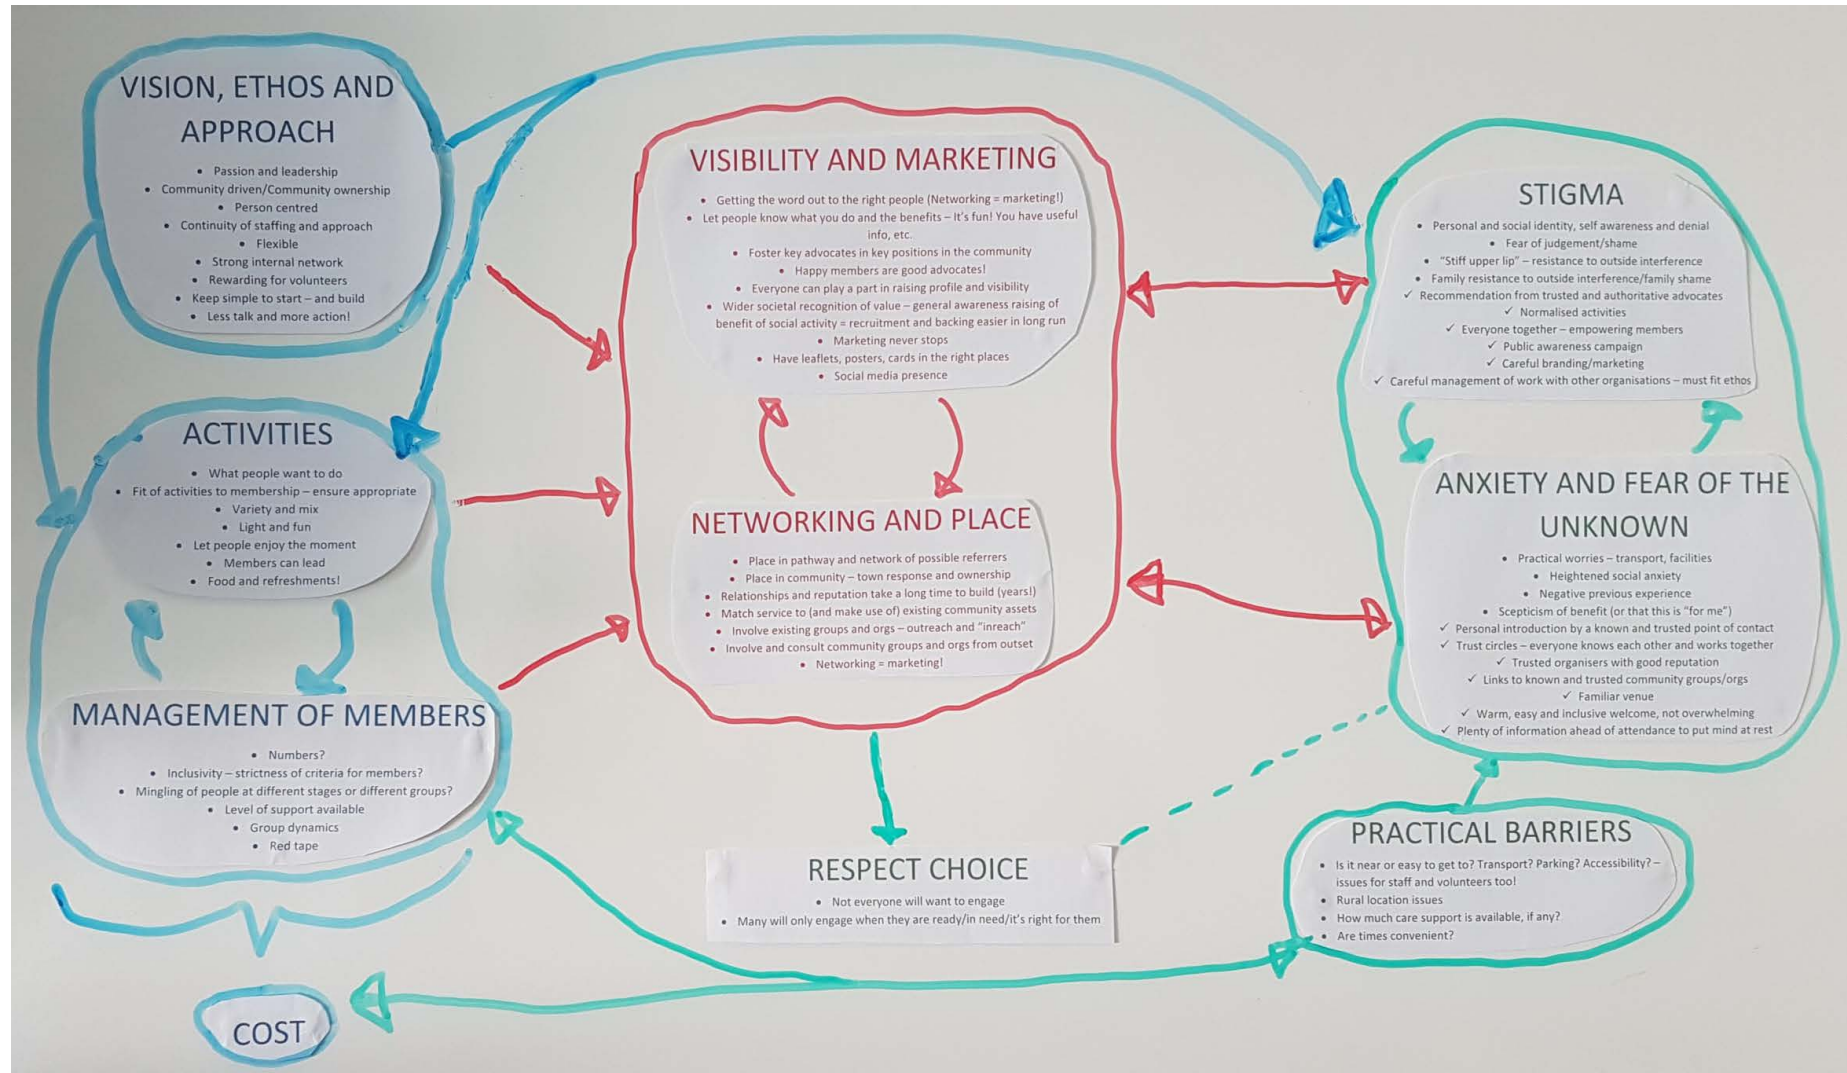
VISION, ETHOS AND APPROACH

- Passion and leadership
- Community driven/Community ownership
- Person centred
- Continuity of staffing and approach
- Flexible
- Strong internal network
- Rewarding for volunteers
- Keep simple to start – and build
- Less talk and more action!

ACTIVITIES

- What people want to do
- Fit of activities to membership – ensure appropriate
- Variety and mix
- Light and fun
- Let people enjoy the moment
- Members can lead
- Food and refreshments!

MANAGEMENT OF MEMBERS

- Numbers?
- Inclusivity – strictness of criteria for members?
- Mingling of people at different stages or different groups?
- Level of support available
- Group dynamics
- Red tape

COST

VISIBILITY AND MARKETING

- Getting the word out to the right people (Networking = marketing!)
- Let people know what you do and the benefits – It's fun! You have useful info, etc.
- Foster key advocates in key positions in the community
- Happy members are good advocates!
- Everyone can play a part in raising profile and visibility
- Wider societal recognition of value – general awareness raising of benefit of social activity = recruitment and backing easier in long run
- Marketing never stops
- Have leaflets, posters, cards in the right places
- Social media presence

NETWORKING AND PLACE

- Place in pathway and network of possible referrers
- Place in community – town response and ownership
- Relationships and reputation take a long time to build (years!)
- Match service to (and make use of) existing community assets
- Involve existing groups and orgs – outreach and "inreach"
- Involve and consult community groups and orgs from outset
- Networking = marketing!

RESPECT CHOICE

- Not everyone will want to engage
- Many will only engage when they are ready/in need/it's right for them

STIGMA

- Personal and social identity, self awareness and denial
- Fear of judgement/shame
- "Stiff upper lip" – resistance to outside interference
- Family resistance to outside interference/family shame
✓ Recommendation from trusted and authoritative advocates
✓ Normalised activities
✓ Everyone together – empowering members
✓ Public awareness campaign
✓ Careful branding/marketing
✓ Careful management of work with other organisations – must fit ethos

ANXIETY AND FEAR OF THE UNKNOWN

- Practical worries – transport, facilities
- Heightened social anxiety
- Negative previous experience
- Scepticism of benefit (or that this is "for me")
✓ Personal introduction by a known and trusted point of contact
✓ Trust circles – everyone knows each other and works together
✓ Trusted organisers with good reputation
✓ Links to known and trusted community groups/orgs
✓ Familiar venue
✓ Warm, easy and inclusive welcome, not overwhelming
✓ Plenty of information ahead of attendance to put mind at rest

PRACTICAL BARRIERS

- Is it near or easy to get to? Transport? Parking? Accessibility? – issues for staff and volunteers too!
- Rural location issues
- How much care support is available, if any?
- Are times convenient?